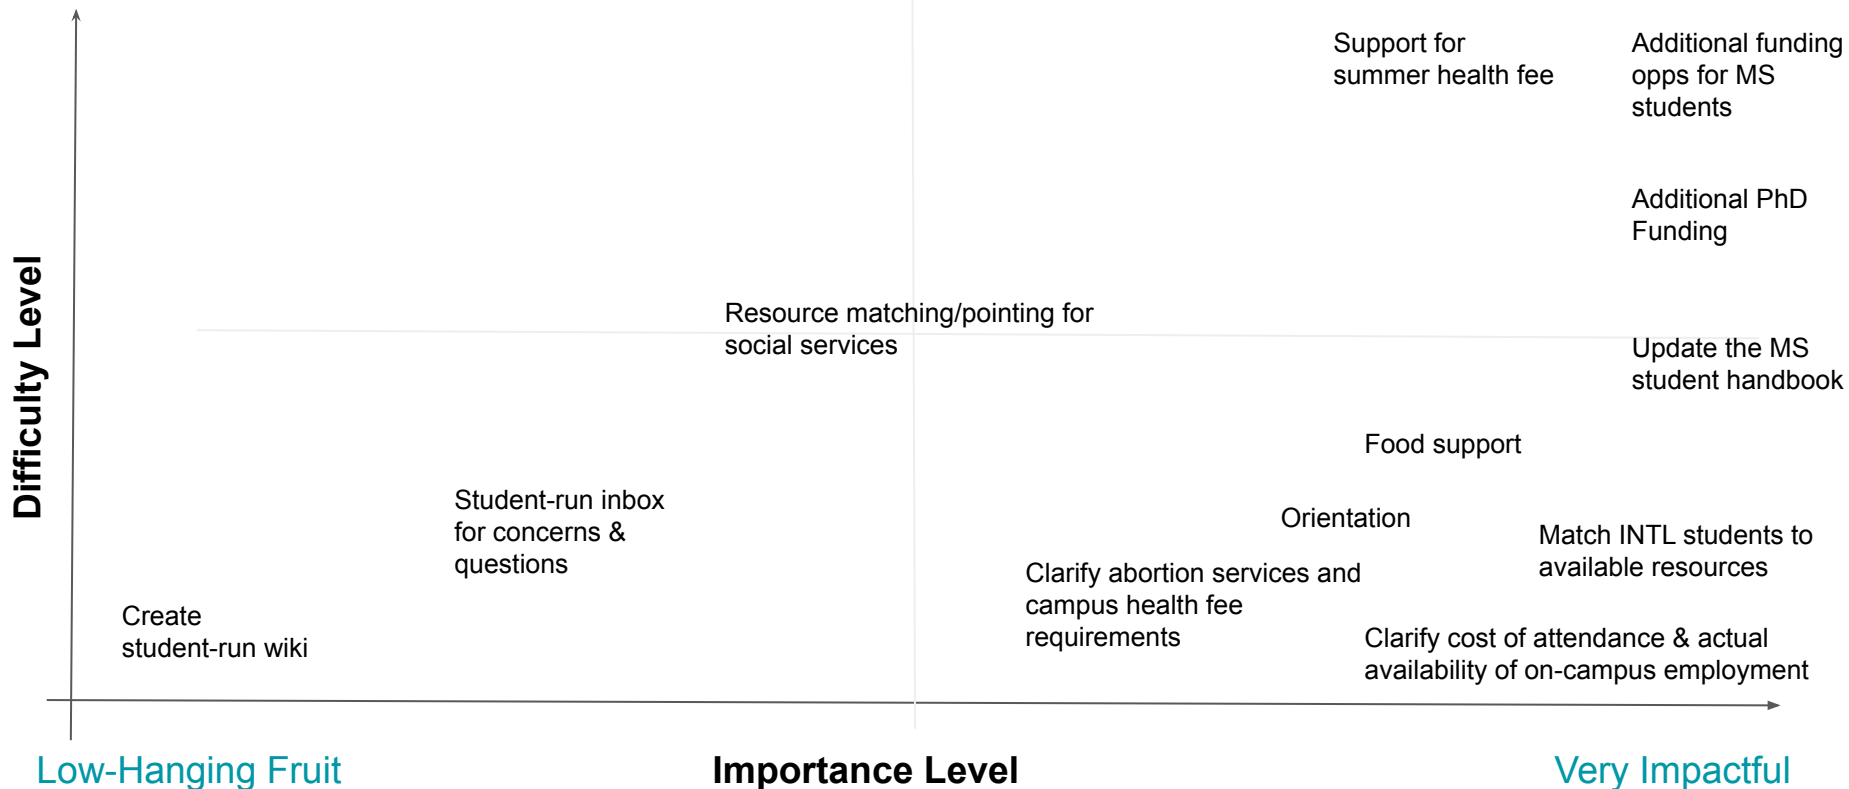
Difficulty Level

Support for summer health fee

Additional funding opps for MS students

Additional PhD Funding

Resource matching/pointing for social services

Update the MS student handbook

Food support

Student-run inbox for concerns & questions

Orientation

Match INTL students to available resources

Clarify abortion services and campus health fee requirements

Create student-run wiki

Clarify cost of attendance & actual availability of on-campus employment

Low-Hanging Fruit

Importance Level

Very Impactful